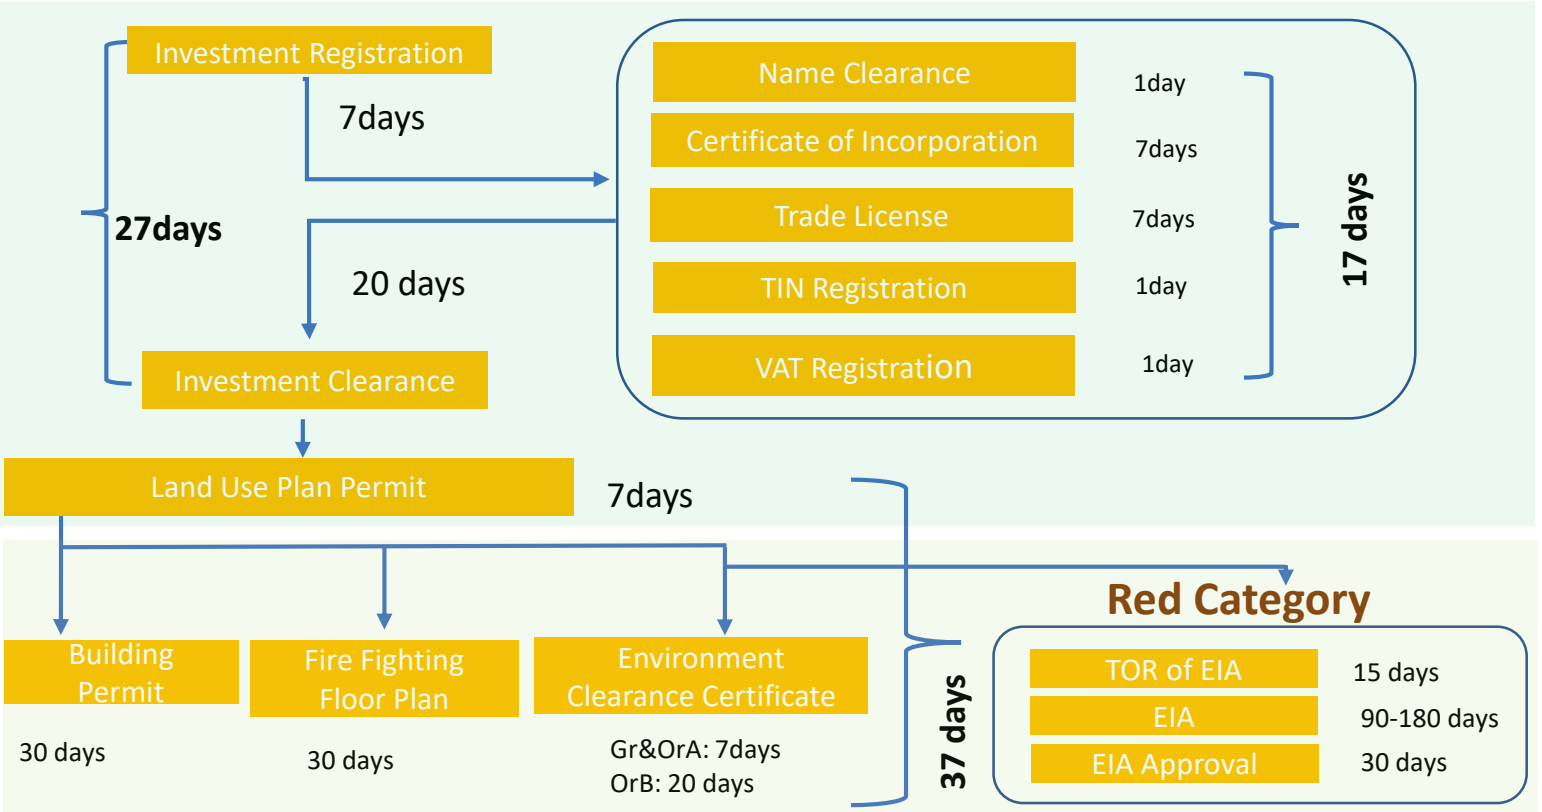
Investment Registration

7days

27days

20 days

Investment Clearance

Name Clearance 1day

Certificate of Incorporation 7days

Trade License 7days

TIN Registration 1day

VAT Registration 1day

17 days

Land Use Plan Permit

7days

Red Category

Building Permit

30 days

Fire Fighting Floor Plan

30 days

Environment Clearance Certificate

Gr&OrA: 7days
OrB: 20 days

37 days

TOR of EIA 15 days

EIA 90-180 days

EIA Approval 30 days